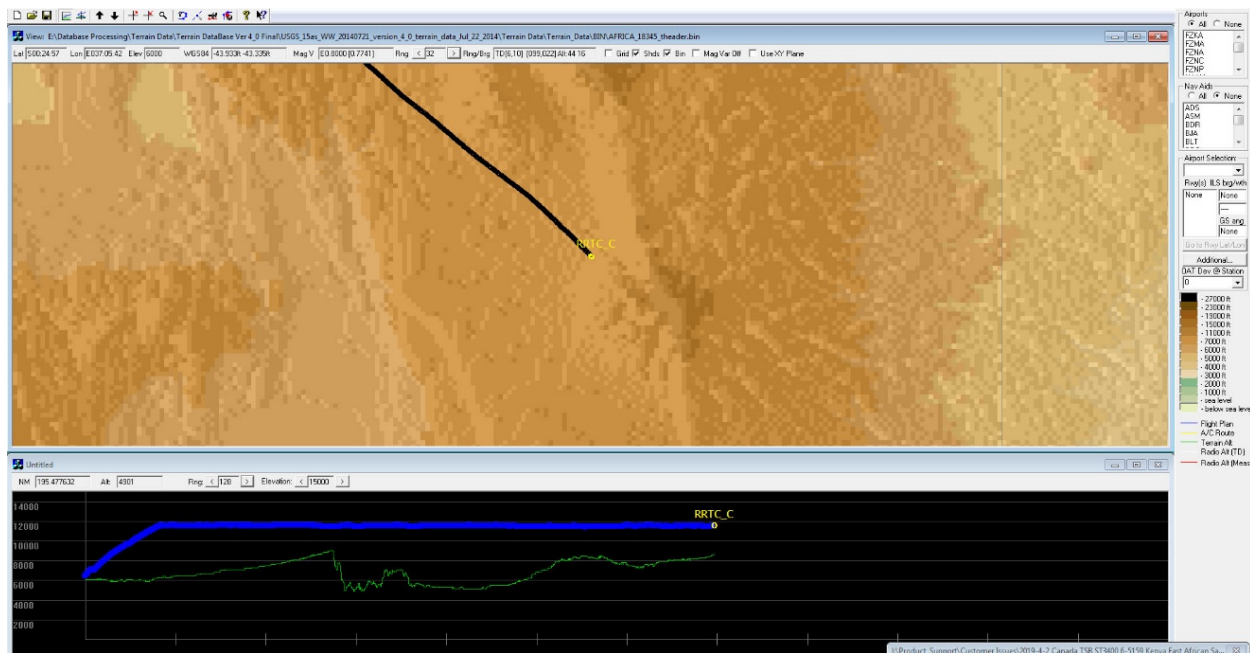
View: E:\Database Processing\Terrain Data\Terrain DataBase Ver 4_0 Final\USGS_15as_WW_20140721_version_4_0_terrain_data_Jul_22_2014\Terrain Data\Terrain_Data\BIN\AFRICA_18345_theader.bin

Lat S00:24.57 Lon E037:05.42 Elev 6000 WGS84 -43.933ft -43.335ft Mag V E0.8000 [0.7741] Rng < 32 > Rng/Brg TD[6,10] (099,022) Alt 44.16 Grid Shds Bin Mag Var Off Use XY Plane

RRTC_C

Airports
All None
FZKA
FZMA
FZNA
FZNC
FZNP

Nav Aids
All None
ADS
ASM
BDR
BJA
BLT

Airport Selection:

Rwy(s) ILS brg/wth
None None
---
GS ang
None

Go to Rwy Lat/Lon

Additional...
OAT Dev @ Station
0

- 27000 ft
- 23000 ft
- 19000 ft
- 15000 ft
- 11000 ft
- 7000 ft
- 6000 ft
- 5000 ft
- 4000 ft
- 3000 ft
- 2000 ft
- 1000 ft
- sea level
- below sea leve

Flight Plan
A/C Route
Terrain Alt
Radio Alt (TD)
Radio Alt (Meas

Untitled

NM 195.477632 Alt 4901 Rng < 128 > Elevation < 15000 >

14000
12000
10000
8000
6000
4000
2000

RRTC_C

I:\Product Support\Customer Issues\2019-4-2 Canada TSB ST3400 6-5158 Kenya East African Sa...